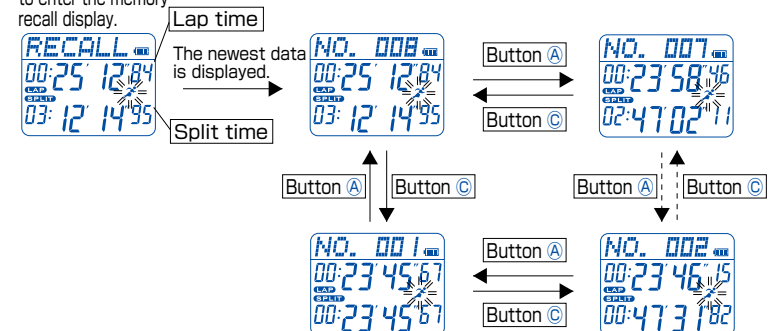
to enter the memory recall display.

Lap time

RECALL
00:25′ 12″84
LAP
SPLIT
03: 12′ 14″95

Split time

The newest data is displayed.

NO. 008
00:25′ 12″84
LAP
SPLIT
03: 12′ 14″95

Button Ⓐ

Button Ⓒ

NO. 007
00:23′ 58″46
LAP
SPLIT
02:47′ 02″11

Button Ⓐ

Button Ⓒ

Button Ⓐ

Button Ⓒ

NO. 001
00:23′ 45″67
LAP
SPLIT
00:23′ 45″67

Button Ⓐ

Button Ⓒ

NO. 002
00:23′ 46″15
LAP
SPLIT
00:47′ 31″82